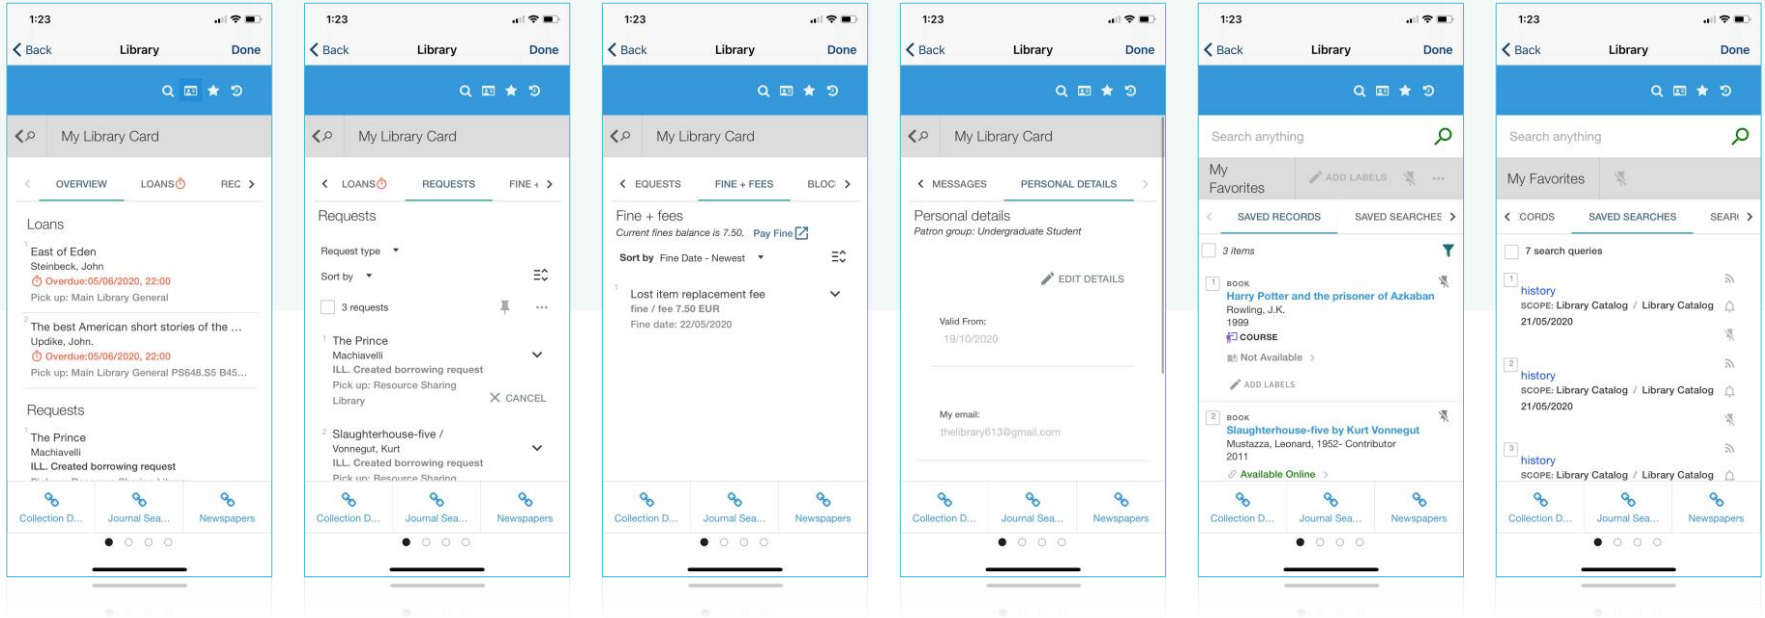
1:23
Back Library Done
My Library Card
OVERVIEW LOANS REC
Loans
1 East of Eden
Steinbeck, John
Overdue:05/06/2020, 22:00
Pick up: Main Library General
2 The best American short stories of the ...
Updike, John.
Overdue:05/06/2020, 22:00
Pick up: Main Library General PS648.S5 B45...
Requests
1 The Prince
Machiavelli
ILL. Created borrowing request
Collection D... Journal Sea... Newspapers

1:23
Back Library Done
My Library Card
LOANS REQUESTS FINE
Requests
Request type
Sort by
3 requests
1 The Prince
Machiavelli
ILL. Created borrowing request
Pick up: Resource Sharing Library
CANCEL
2 Slaughterhouse-five /
Vonnegut, Kurt
ILL. Created borrowing request
Pick up: Resource Sharing
Collection D... Journal Sea... Newspapers

1:23
Back Library Done
My Library Card
EQUESTS FINE + FEES BLOC
Fine + fees
Current fines balance is 7.50. Pay Fine
Sort by Fine Date - Newest
1 Lost item replacement fee
fine / fee 7.50 EUR
Fine date: 22/05/2020
Collection D... Journal Sea... Newspapers

1:23
Back Library Done
My Library Card
MESSAGES PERSONAL DETAILS
Personal details
Patron group: Undergraduate Student
EDIT DETAILS
Valid From:
19/10/2020
My email:
thelibrary613@gmail.com
Collection D... Journal Sea... Newspapers

1:23
Back Library Done
Search anything
My Favorites
ADD LABELS
SAVED RECORDS SAVED SEARCHES
3 items
1 BOOK
Harry Potter and the prisoner of Azkaban
Rowling, J.K.
1999
COURSE
Not Available
ADD LABELS
2 BOOK
Slaughterhouse-five by Kurt Vonnegut
Mustazza, Leonard, 1952- Contributor
2011
Available Online
Collection D... Journal Sea... Newspapers

1:23
Back Library Done
Search anything
My Favorites
CORDS SAVED SEARCHES SEAR
7 search queries
1 history
SCOPE: Library Catalog / Library Catalog
21/05/2020
2 history
SCOPE: Library Catalog / Library Catalog
21/05/2020
3 history
SCOPE: Library Catalog / Library Catalog
Collection D... Journal Sea... Newspapers